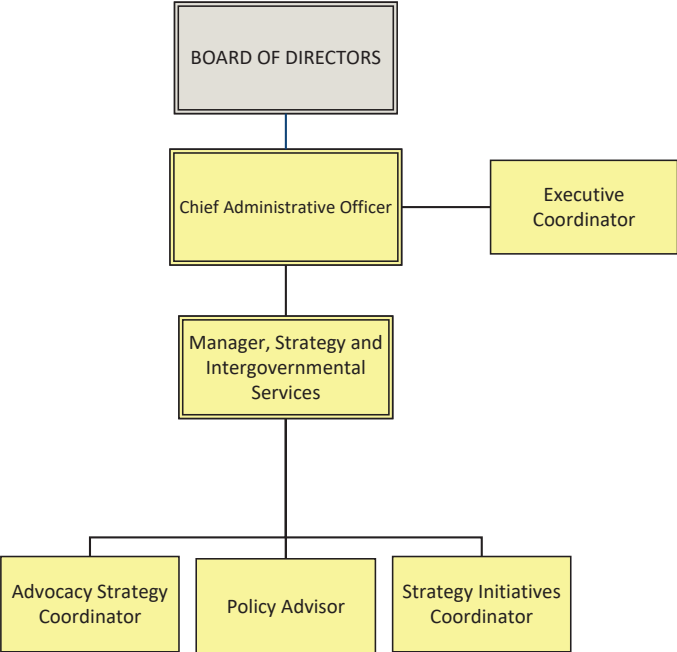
BOARD OF DIRECTORS

Chief Administrative Officer

Executive Coordinator

Manager, Strategy and Intergovernmental Services

Advocacy Strategy Coordinator

Policy Advisor

Strategy Initiatives Coordinator